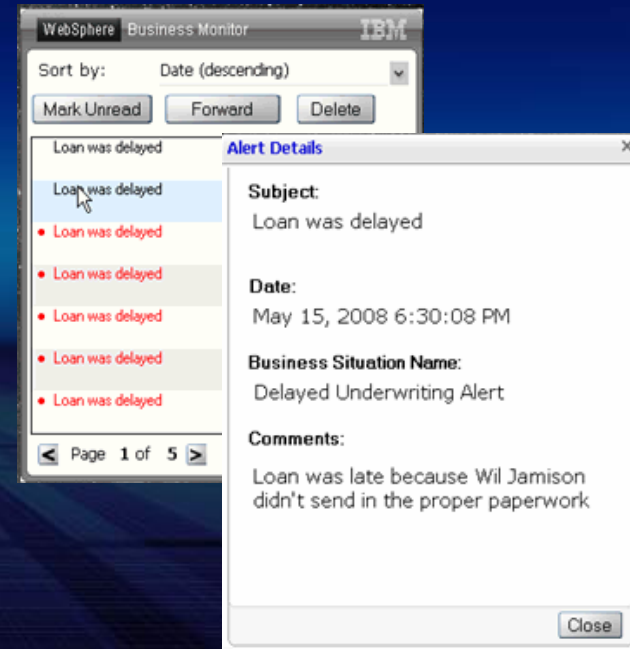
WebSphere Business Monitor IBM

Sort by: Date (descending)

Mark Unread Forward Delete

Loan was delayed

Loan was delayed

• Loan was delayed

• Loan was delayed

• Loan was delayed

• Loan was delayed

• Loan was delayed

< Page 1 of 5 >

Alert Details

Subject:
Loan was delayed

Date:
May 15, 2008 6:30:08 PM

Business Situation Name:
Delayed Underwriting Alert

Comments:
Loan was late because Wil Jamison didn't send in the proper paperwork

Close